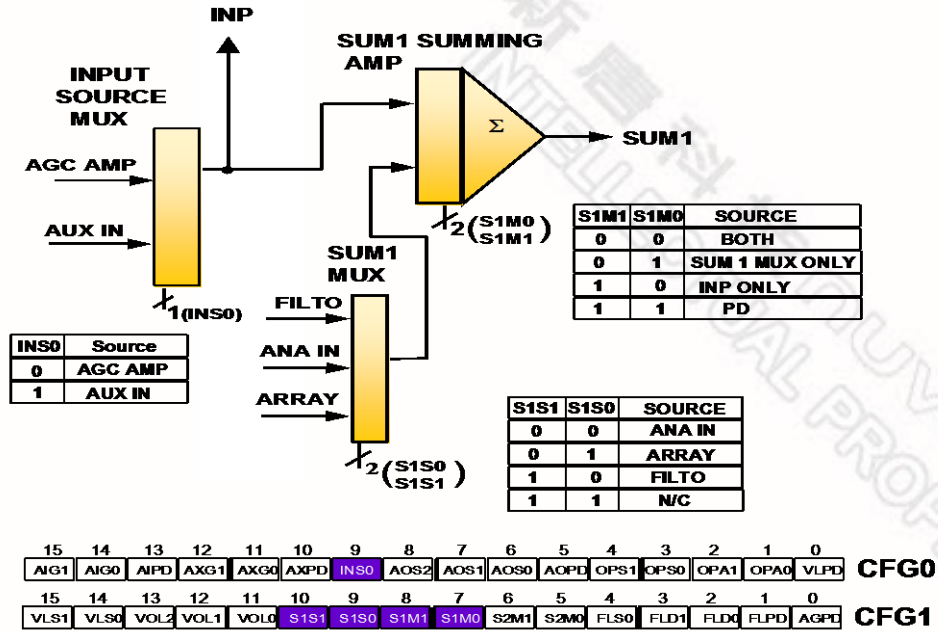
INP

SUM1 SUMMING AMP

INPUT SOURCE MUX

AGC AMP

AUX IN

Σ

SUM1

2 (S1M0 S1M1)

1 (INS0)

SUM1 MUX

FILTO

ANA IN

ARRAY

2 (S1S0 S1S1)

| S1M1 | S1M0 | SOURCE |
|---|---|---|
| 0 | 0 | BOTH |
| 0 | 1 | SUM 1 MUX ONLY |
| 1 | 0 | INP ONLY |
| 1 | 1 | PD |

| INS0 | Source |
|---|---|
| 0 | AGC AMP |
| 1 | AUX IN |

| S1S1 | S1S0 | SOURCE |
|---|---|---|
| 0 | 0 | ANA IN |
| 0 | 1 | ARRAY |
| 1 | 0 | FILTO |
| 1 | 1 | N/C |

| 15 | 14 | 13 | 12 | 11 | 10 | 9 | 8 | 7 | 6 | 5 | 4 | 3 | 2 | 1 | 0 | |
|---|---|---|---|---|---|---|---|---|---|---|---|---|---|---|---|---|
| AIG1 | AIG0 | AIPD | AXG1 | AXG0 | AXPD | INS0 | AOS2 | AOS1 | AOS0 | AOPD | OPS1 | OPS0 | OPA1 | OPA0 | VLPD | CFG0 |

| 15 | 14 | 13 | 12 | 11 | 10 | 9 | 8 | 7 | 6 | 5 | 4 | 3 | 2 | 1 | 0 | |
|---|---|---|---|---|---|---|---|---|---|---|---|---|---|---|---|---|
| VLS1 | VLS0 | VOL2 | VOL1 | VOL0 | S1S1 | S1S0 | S1M1 | S1M0 | S2M1 | S2M0 | FLS0 | FLD1 | FLD0 | FLPD | AGPD | CFG1 |